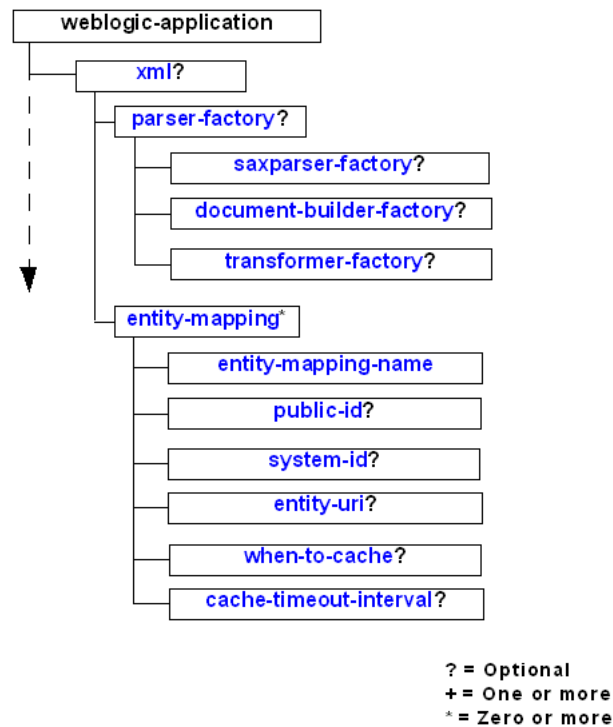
weblogic-application

xml?

parser-factory?

saxparser-factory?

document-builder-factory?

transformer-factory?

entity-mapping*

entity-mapping-name

public-id?

system-id?

entity-uri?

when-to-cache?

cache-timeout-interval?

? = Optional
+ = One or more
* = Zero or more